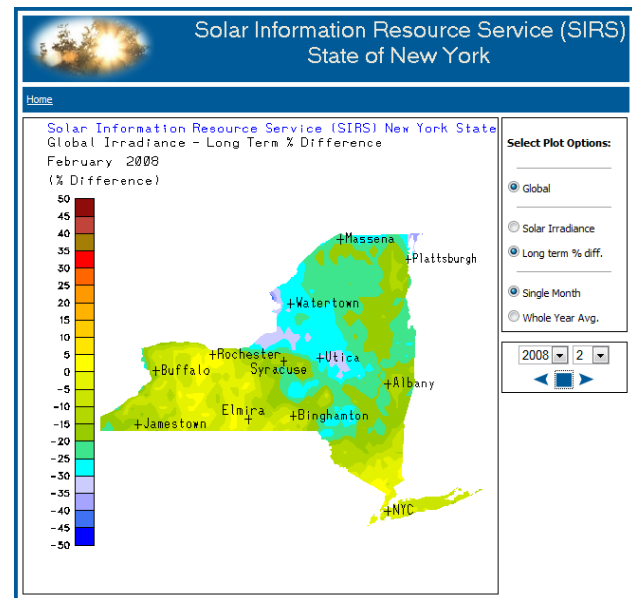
Solar Information Resource Service (SIRS)
State of New York

Home

Solar Information Resource Service (SIRS) New York State
Global Irradiance - Long Term % Difference
February 2008
(% Difference)

50
45
40
35
30
25
20
15
10
5
0
-5
-10
-15
-20
-25
-30
-35
-40
-45
-50

+Massena
+Plattsburgh
+Watertown
+Rochester
Syracuse
+Utica
+Buffalo
+Albany
Elmira
+Binghamton
+Jamestown
+NYC

Select Plot Options:

Global

Solar Irradiance

Long term % diff.

Single Month

Whole Year Avg.

2008
2